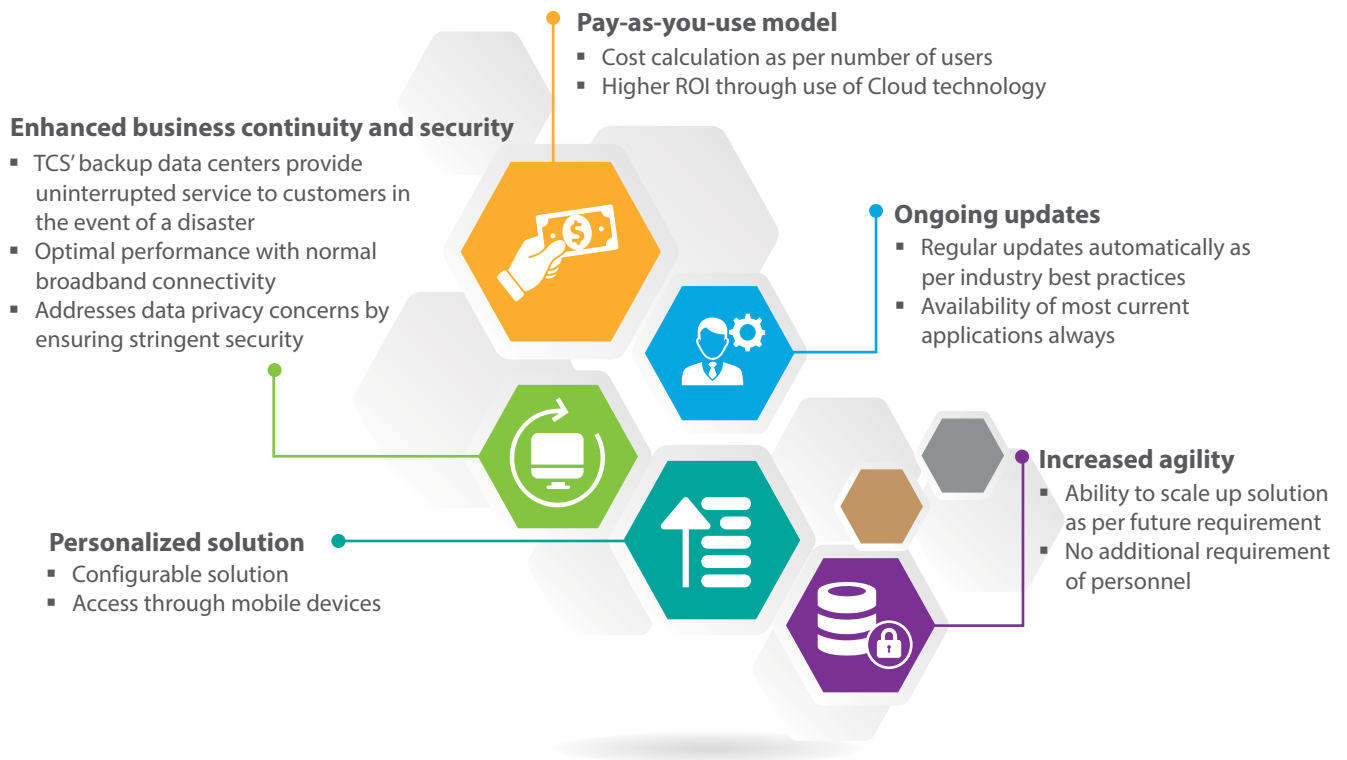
Pay-as-you-use model
▪ Cost calculation as per number of users
▪ Higher ROI through use of Cloud technology

Enhanced business continuity and security
▪ TCS' backup data centers provide uninterrupted service to customers in the event of a disaster
▪ Optimal performance with normal broadband connectivity
▪ Addresses data privacy concerns by ensuring stringent security

Ongoing updates
▪ Regular updates automatically as per industry best practices
▪ Availability of most current applications always

Increased agility
▪ Ability to scale up solution as per future requirement
▪ No additional requirement of personnel

Personalized solution
▪ Configurable solution
▪ Access through mobile devices